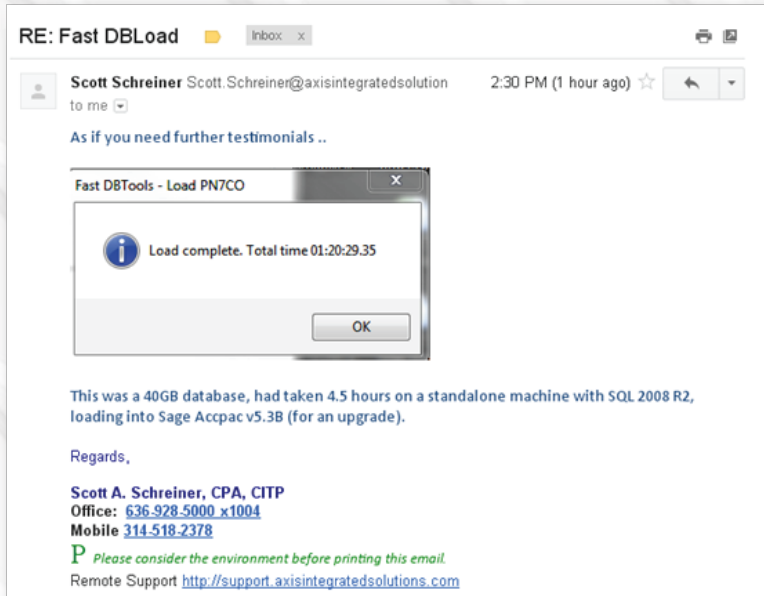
RE: Fast DBLoad Inbox x

Scott Schreiner Scott.Schreiner@axisintegratedsolution 2:30 PM (1 hour ago)
to me

As if you need further testimonials ..

Fast DBTools - Load PN7CO
x
Load complete. Total time 01:20:29.35
OK

This was a 40GB database, had taken 4.5 hours on a standalone machine with SQL 2008 R2, loading into Sage Accpac v5.3B (for an upgrade).

Regards,

Scott A. Schreiner, CPA, CITP
Office: 636-928-5000 x1004
Mobile 314-518-2378
P Please consider the environment before printing this email.
Remote Support http://support.axisintegratedsolutions.com